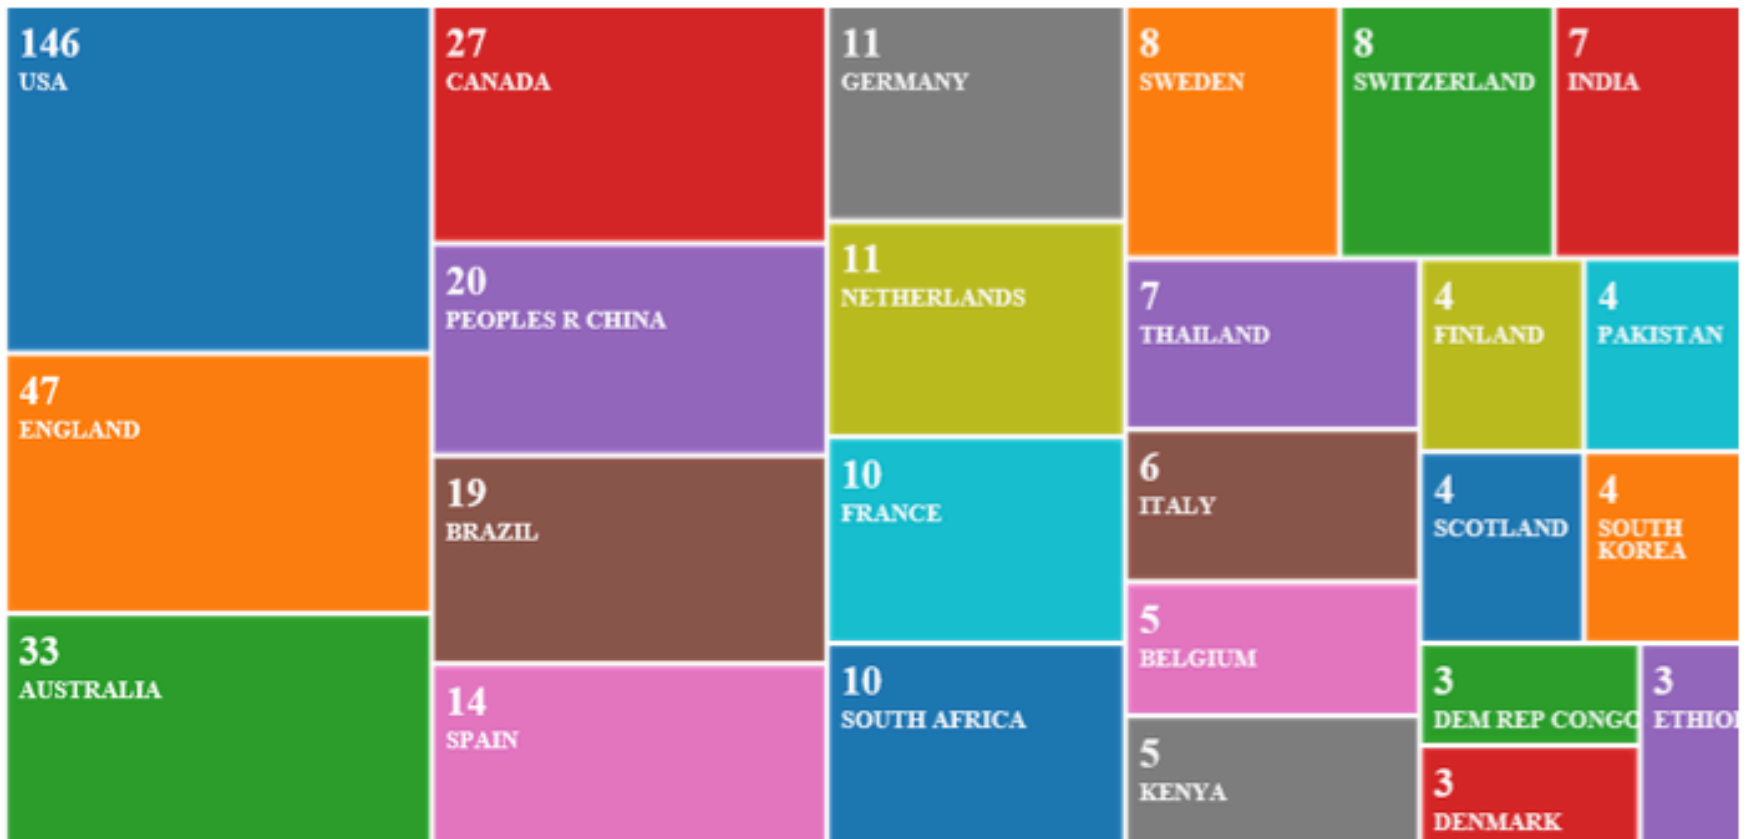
146
USA

47
ENGLAND

33
AUSTRALIA

27
CANADA

20
PEOPLES R CHINA

19
BRAZIL

14
SPAIN

11
GERMANY

11
NETHERLANDS

10
FRANCE

10
SOUTH AFRICA

8
SWEDEN

8
SWITZERLAND

7
INDIA

7
THAILAND

6
ITALY

5
BELGIUM

5
KENYA

4
FINLAND

4
PAKISTAN

4
SCOTLAND

4
SOUTH KOREA

3
DEM REP CONGO

3
ETHIO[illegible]

3
DENMARK